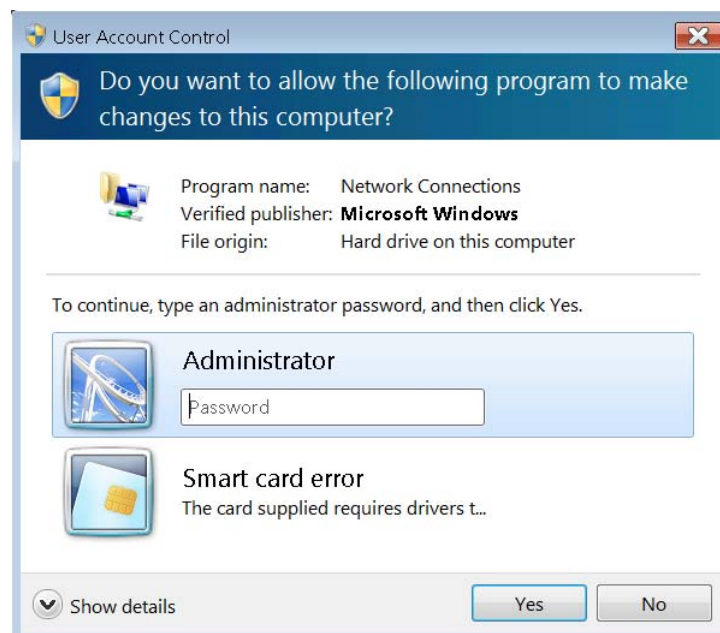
User Account Control

Do you want to allow the following program to make changes to this computer?

Program name: Network Connections
Verified publisher: Microsoft Windows
File origin: Hard drive on this computer

To continue, type an administrator password, and then click Yes.

Administrator
Password

Smart card error
The card supplied requires drivers t...

Show details

Yes

No